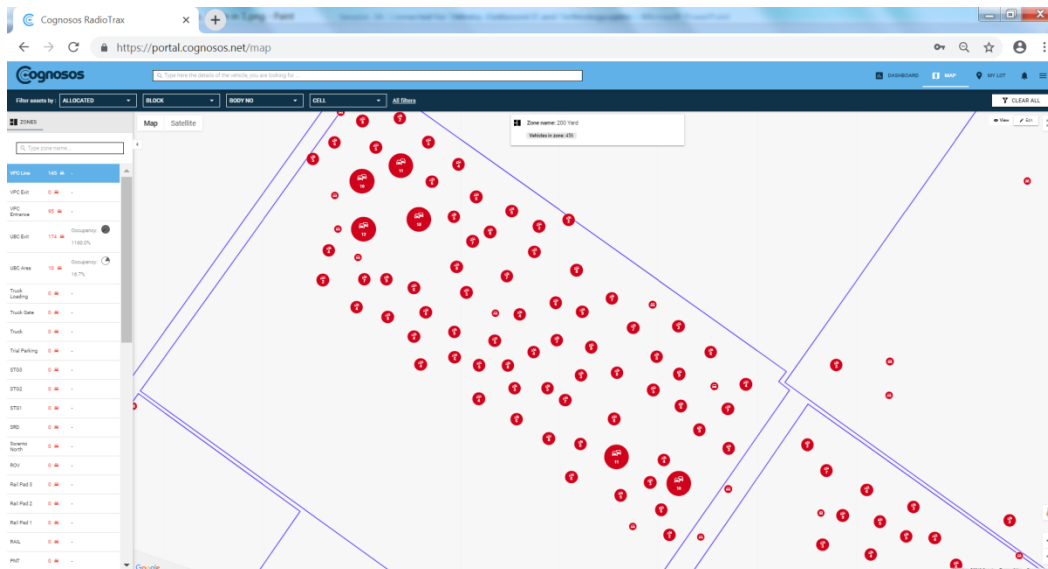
Cognosos RadioTrax
https://portal.cognosos.net/map
Cognosos
Type here the details of the vehicle, you are looking for...
DASHBOARD MAP MY LIST
Filter assets by : ALLOCATED BLOCK BODY NO CELL All filters
CLEAR ALL
ZONES
Type zone name...
VPC Line 145
VPC Exit 0
VPC Entrance 93
UBC Exit 174 Occupancy: 1160.0%
UBC Area 10 Occupancy: 16.7%
Truck Loading 0
Truck Gate 0
Truck 0
Trial Parking 0
ST03 0
ST02 0
ST01 0
SRD 0
Soverno North 0
ROV 0
Rail Pad 3 0
Rail Pad 2 0
Rail Pad 1 0
RAIL 0
PNT 0
Map Satellite
Zone name: 200 Yard
Vehicles in zone: 435
View Edit
16
11
13
13
11
16
Google